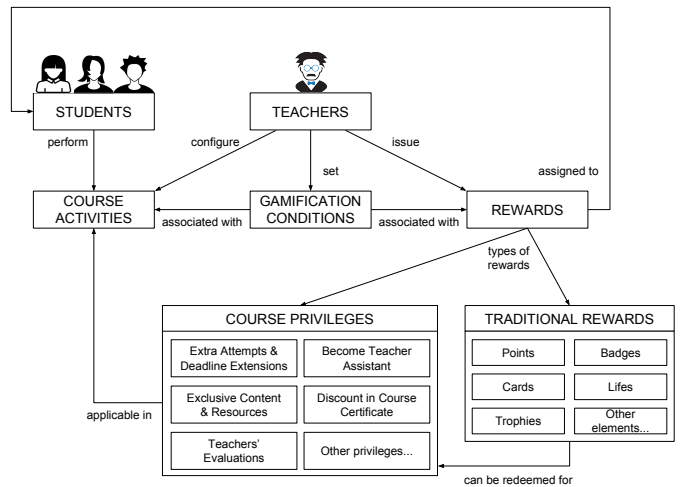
STUDENTS

TEACHERS

perform

configure

set

issue

assigned to

COURSE ACTIVITIES

associated with

GAMIFICATION CONDITIONS

associated with

REWARDS

types of rewards

COURSE PRIVILEGES

Extra Attempts & Deadline Extensions

Become Teacher Assistant

Exclusive Content & Resources

Discount in Course Certificate

Teachers' Evaluations

Other privileges...

applicable in

TRADITIONAL REWARDS

Points

Badges

Cards

Lifes

Trophies

Other elements...

can be redeemed for